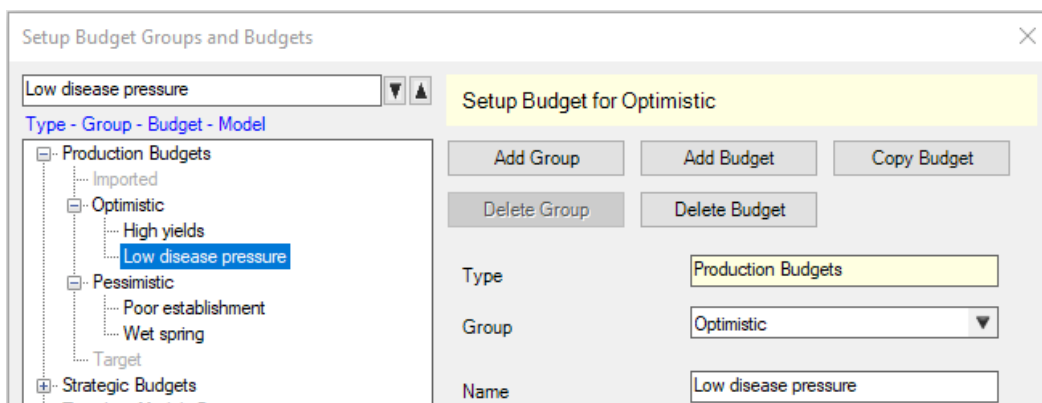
Setup Budget Groups and Budgets

Low disease pressure

Type - Group - Budget - Model

Production Budgets
Imported
Optimistic
High yields
Low disease pressure
Pessimistic
Poor establishment
Wet spring
Target
Strategic Budgets

Setup Budget for Optimistic

Add Group
Add Budget
Copy Budget
Delete Group
Delete Budget

Type
Production Budgets

Group
Optimistic

Name
Low disease pressure